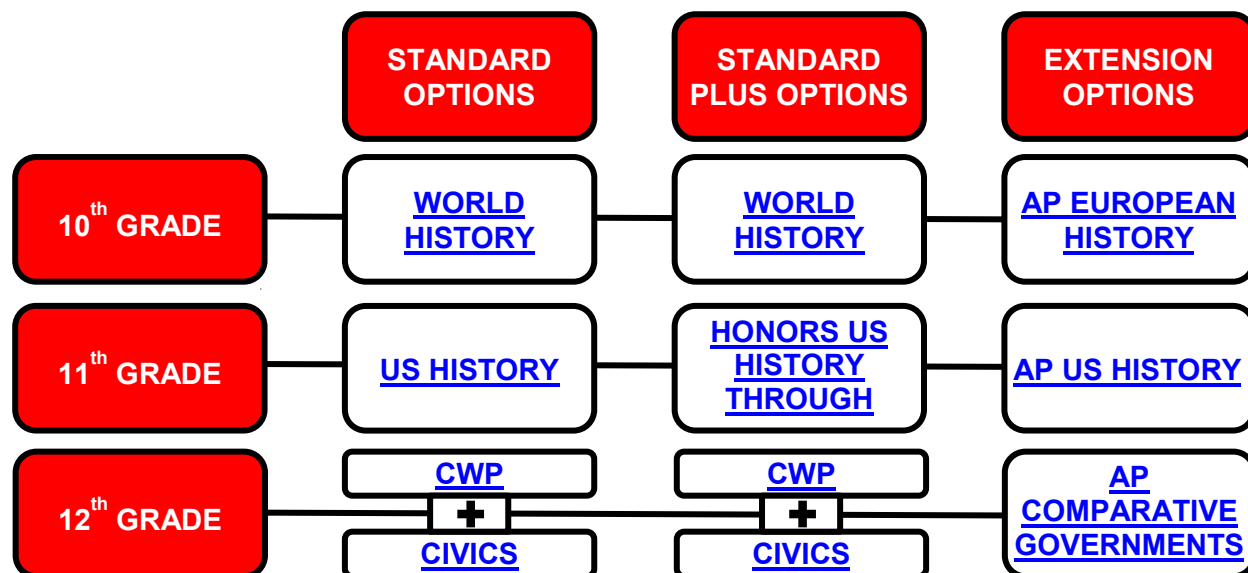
STANDARD OPTIONS

STANDARD PLUS OPTIONS

EXTENSION OPTIONS

$10^{th}$ GRADE

WORLD HISTORY

WORLD HISTORY

AP EUROPEAN HISTORY

$11^{th}$ GRADE

US HISTORY

HONORS US HISTORY THROUGH

AP US HISTORY

$12^{th}$ GRADE

CWP
+
CIVICS

CWP
+
CIVICS

AP COMPARATIVE GOVERNMENTS